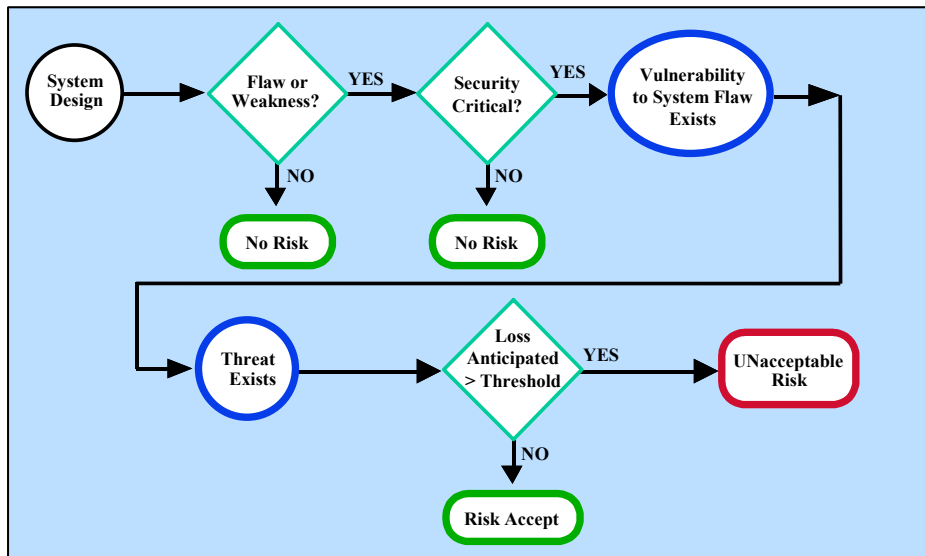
System Design

Flaw or Weakness?

YES

NO

No Risk

Security Critical?

YES

NO

No Risk

Vulnerability to System Flaw Exists

Threat Exists

Loss Anticipated > Threshold

YES

UNacceptable Risk

NO

Risk Accept